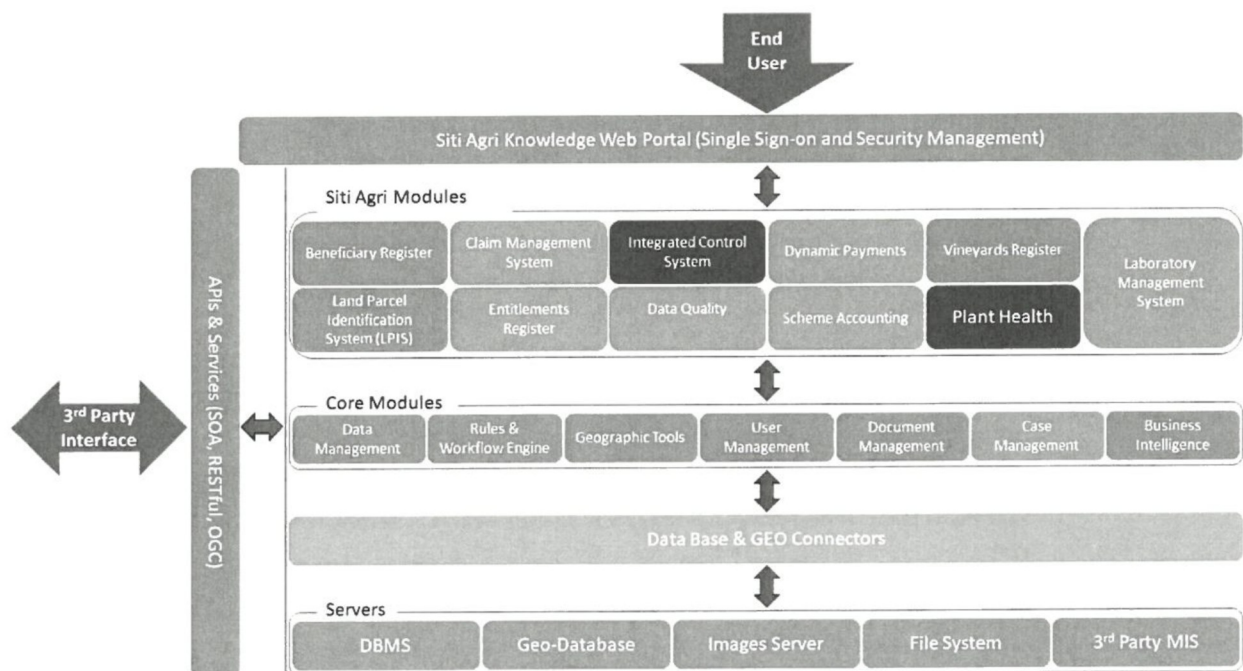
End User

Siti Agri Knowledge Web Portal (Single Sign-on and Security Management)

APIs & Services (SOA, RESTful, OGC)

3rd Party Interface

Siti Agri Modules

Beneficiary Register

Claim Management System

Integrated Control System

Dynamic Payments

Vineyards Register

Laboratory Management System

Land Parcel Identification System (LPIS)

Entitlements Register

Data Quality

Scheme Accounting

Plant Health

Core Modules

Data Management

Rules & Workflow Engine

Geographic Tools

User Management

Document Management

Case Management

Business Intelligence

Data Base & GEO Connectors

Servers

DBMS

Geo-Database

Images Server

File System

3rd Party MIS